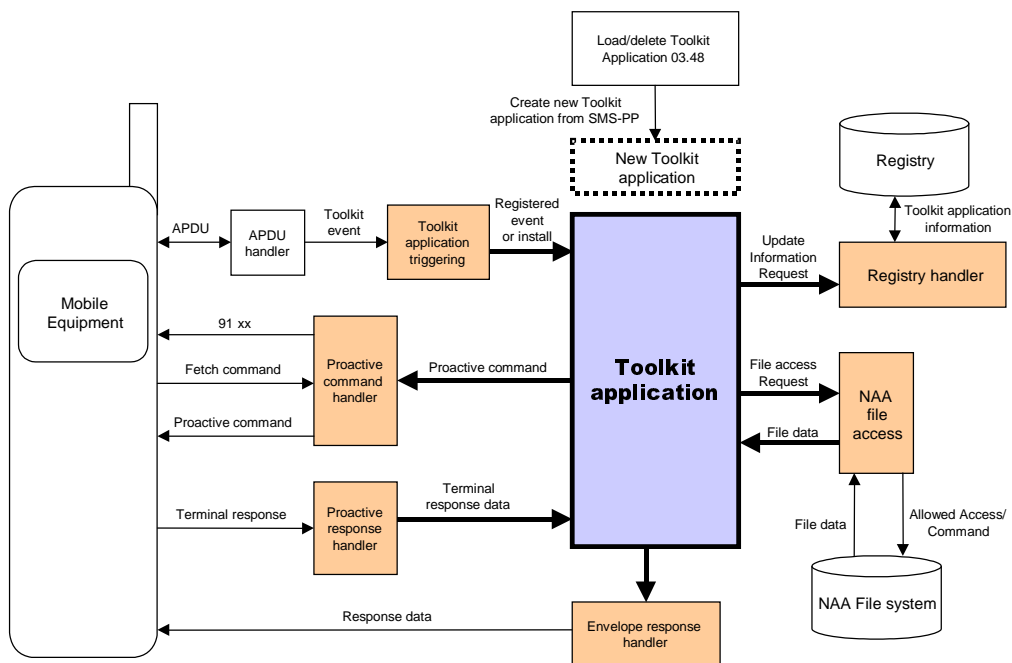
Load/delete Toolkit Application 03.48

Create new Toolkit application from SMS-PP

New Toolkit application

Registry

Toolkit application information

Mobile Equipment

APDU

APDU handler

Toolkit event

Toolkit application triggering

Registered event or install

Update Information Request

Registry handler

91 xx

Fetch command

Proactive command handler

Proactive command

Toolkit application

File access Request

NAA file access

File data

Proactive command

Terminal response

Proactive response handler

Terminal response data

File data

Allowed Access/ Command

NAA File system

Response data

Envelope response handler